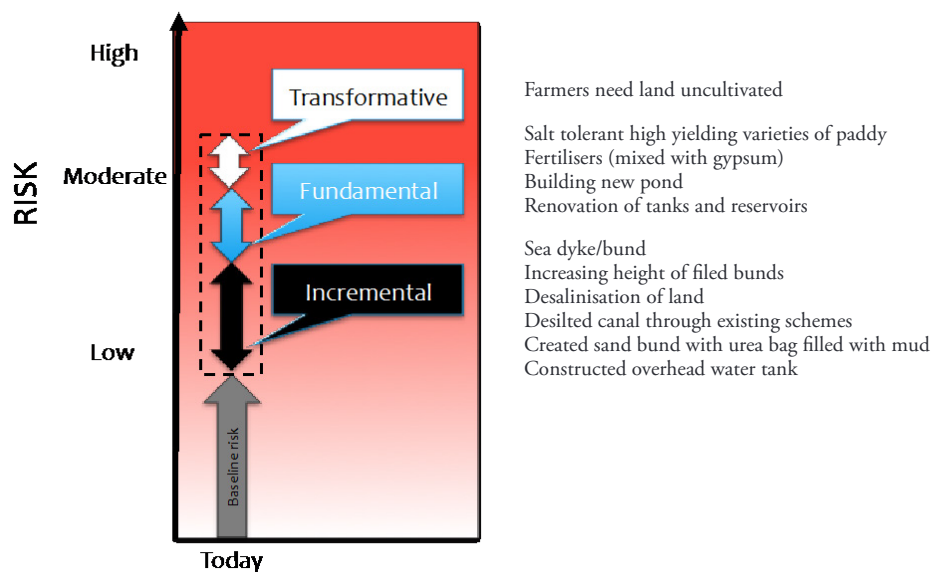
RISK

High

Moderate

Low

Transformative

Fundamental

Incremental

Baseline risk

Today

Farmers need land uncultivated

Salt tolerant high yielding varieties of paddy
Fertilisers (mixed with gypsum)
Building new pond
Renovation of tanks and reservoirs

Sea dyke/bund
Increasing height of filed bunds
Desalinisation of land
Desilted canal through existing schemes
Created sand bund with urea bag filled with mud
Constructed overhead water tank